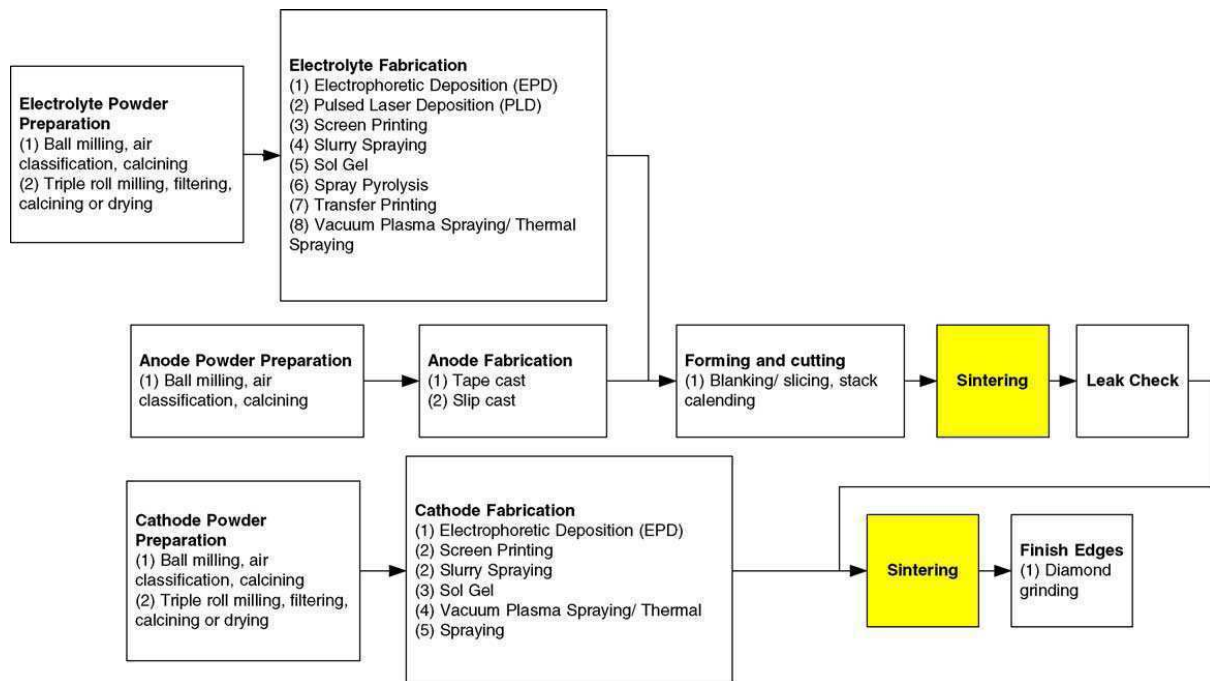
Electrolyte Powder Preparation
(1) Ball milling, air classification, calcining
(2) Triple roll milling, filtering, calcining or drying

Electrolyte Fabrication
(1) Electrophoretic Deposition (EPD)
(2) Pulsed Laser Deposition (PLD)
(3) Screen Printing
(4) Slurry Spraying
(5) Sol Gel
(6) Spray Pyrolysis
(7) Transfer Printing
(8) Vacuum Plasma Spraying/ Thermal Spraying

Anode Powder Preparation
(1) Ball milling, air classification, calcining

Anode Fabrication
(1) Tape cast
(2) Slip cast

Forming and cutting
(1) Blanking/ slicing, stack calending

Sintering

Leak Check

Cathode Powder Preparation
(1) Ball milling, air classification, calcining
(2) Triple roll milling, filtering, calcining or drying

Cathode Fabrication
(1) Electrophoretic Deposition (EPD)
(2) Screen Printing
(2) Slurry Spraying
(3) Sol Gel
(4) Vacuum Plasma Spraying/ Thermal
(5) Spraying

Sintering

Finish Edges
(1) Diamond grinding